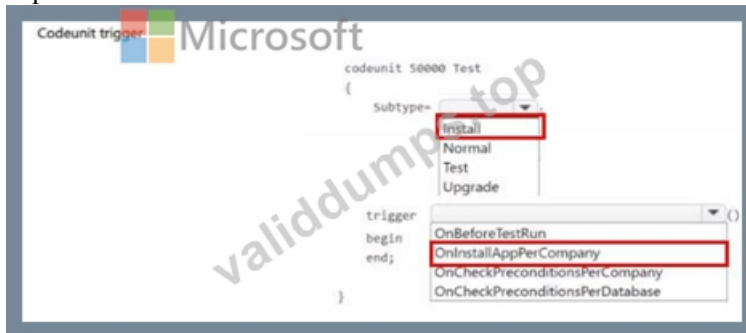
Codeunit trigger

Microsoft

codeunit 50000 Test
{
Subtype=

Install
Normal
Test
Upgrade

trigger
begin
end;

()

OnBeforeTestRun
OnInstallAppPerCompany
OnCheckPreconditionsPerCompany
OnCheckPreconditionsPerDatabase

}

validdumps.top